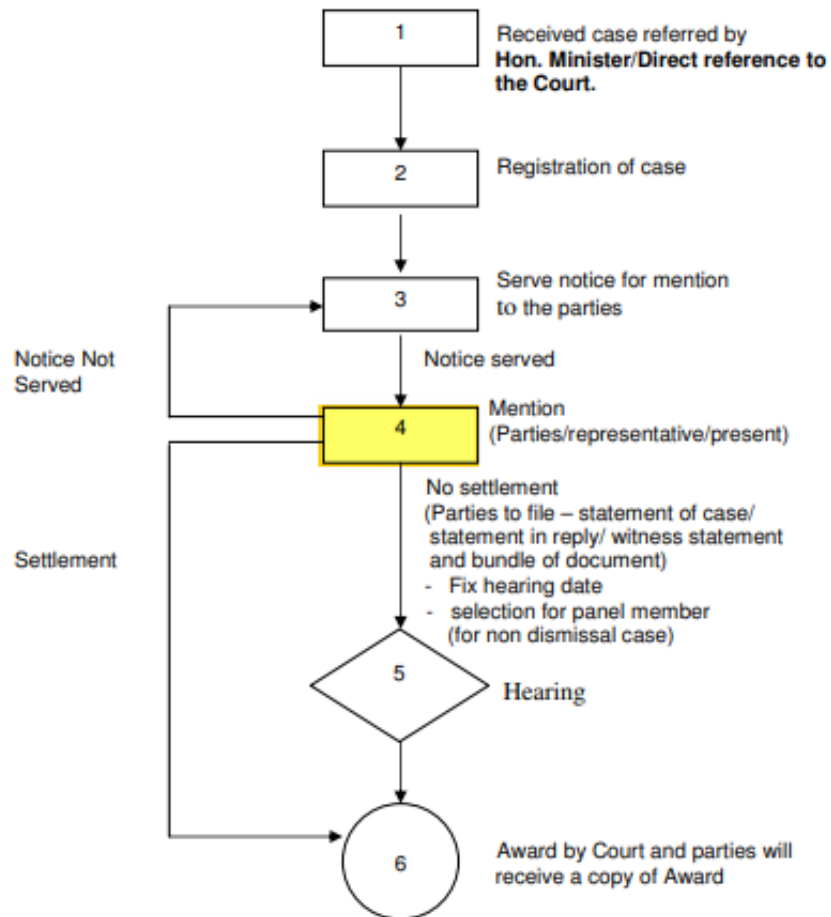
1

Received case referred by **Hon. Minister/Direct reference to the Court.**

2

Registration of case

3

Serve notice for mention to the parties

Notice Not Served

Notice served

4

Mention (Parties/representative/present)

Settlement

No settlement (Parties to file – statement of case/ statement in reply/ witness statement and bundle of document)
- Fix hearing date
- selection for panel member (for non dismissal case)

5

Hearing

6

Award by Court and parties will receive a copy of Award